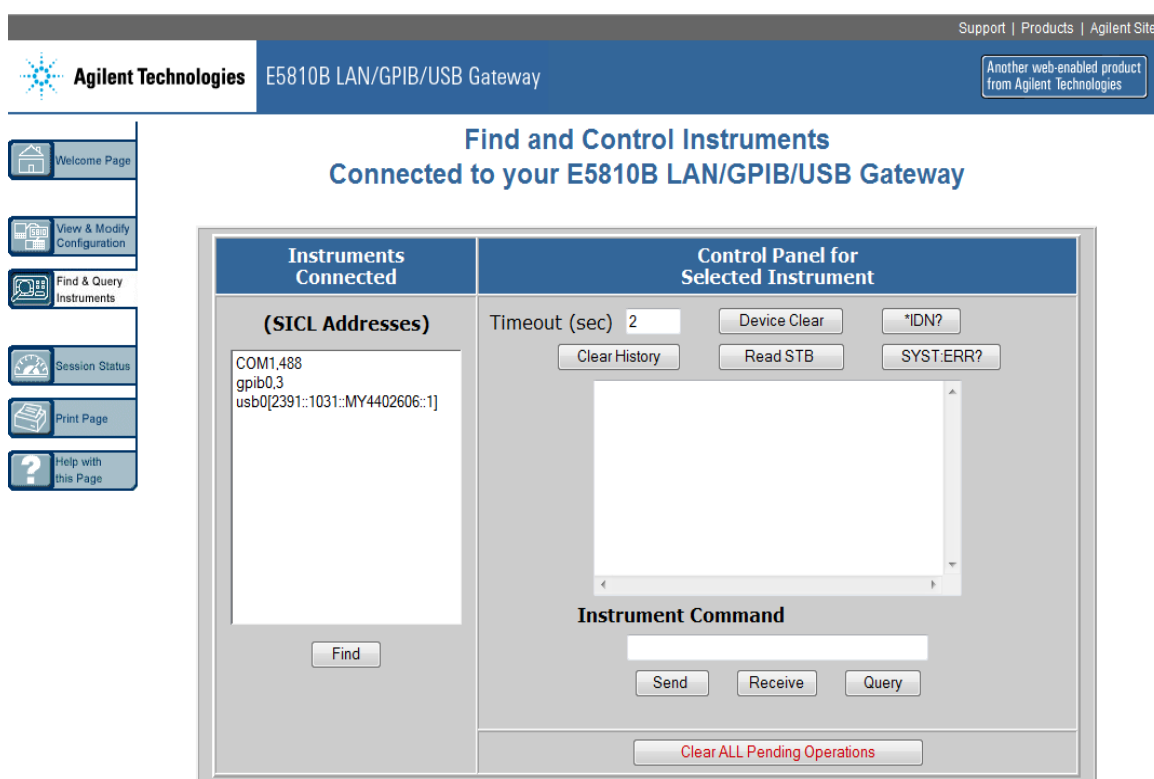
Support | Products | Agilent Site

Agilent Technologies E5810B LAN/GPIB/USB Gateway

Another web-enabled product from Agilent Technologies

Welcome Page

View & Modify Configuration

Find & Query Instruments

Session Status

Print Page

Help with this Page

Find and Control Instruments
Connected to your E5810B LAN/GPIB/USB Gateway

| Instruments Connected | Control Panel for Selected Instrument |
|---|---|

(SICL Addresses)

COM1,488
gpib0,3
usb0[2391::1031::MY4402606::1]

Find

Timeout (sec) 2

Device Clear

*IDN?

Clear History

Read STB

SYST:ERR?

Instrument Command

Send

Receive

Query

Clear ALL Pending Operations